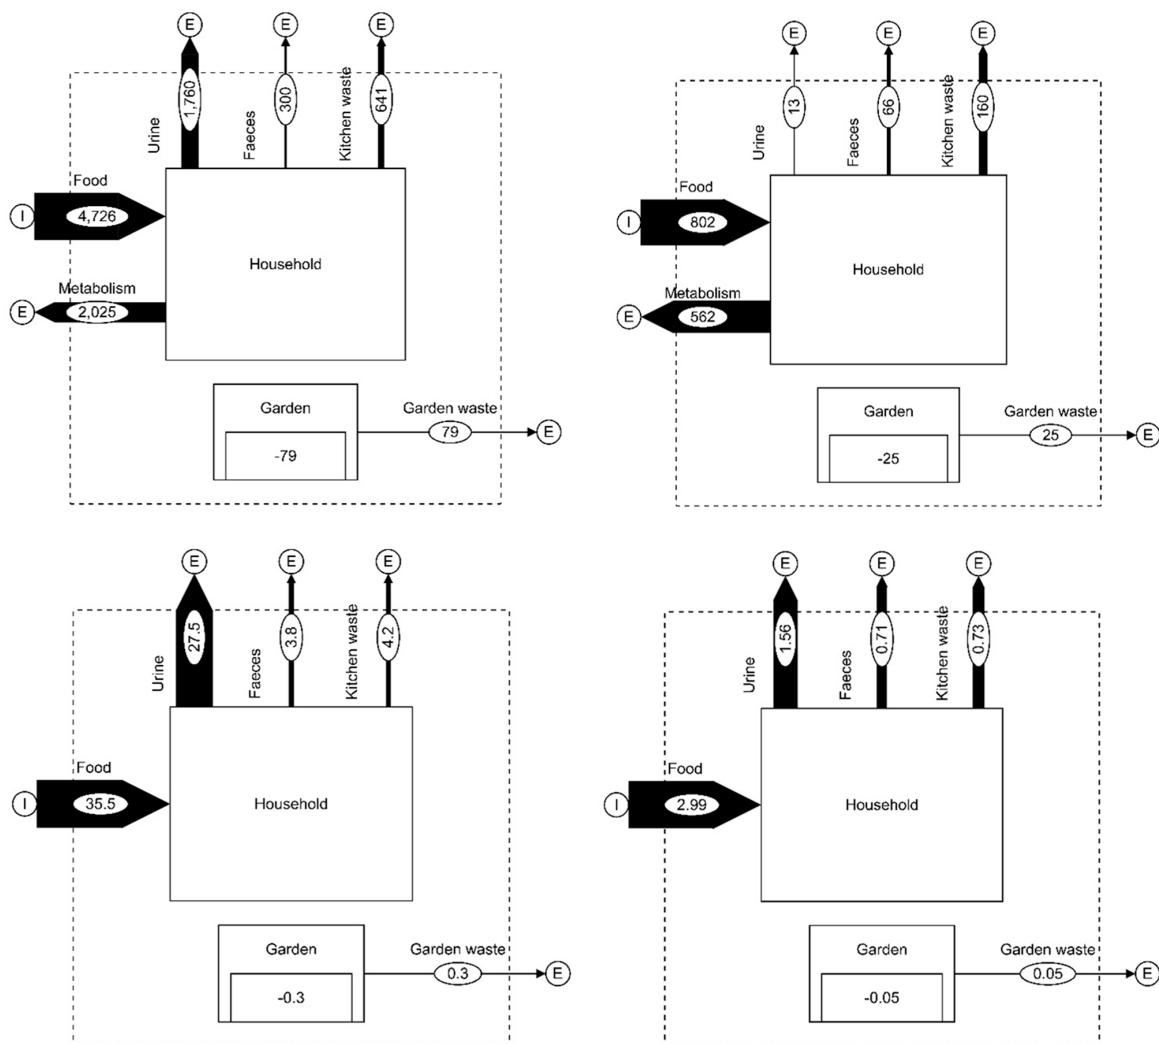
E
E
E
1,760
300
641
Urine
Faeces
Kitchen waste
Food
I
4,726
Household
Metabolism
E
2,025
Garden
-79
Garden waste
79
E

E
E
E
13
66
160
Urine
Faeces
Kitchen waste
Food
I
802
Household
Metabolism
E
562
Garden
-25
Garden waste
25
E

E
E
E
27.5
3.8
4.2
Urine
Faeces
Kitchen waste
Food
I
35.5
Household
Garden
-0.3
Garden waste
0.3
E

E
E
E
1.56
0.71
0.73
Urine
Faeces
Kitchen waste
Food
I
2.99
Household
Garden
-0.05
Garden waste
0.05
E